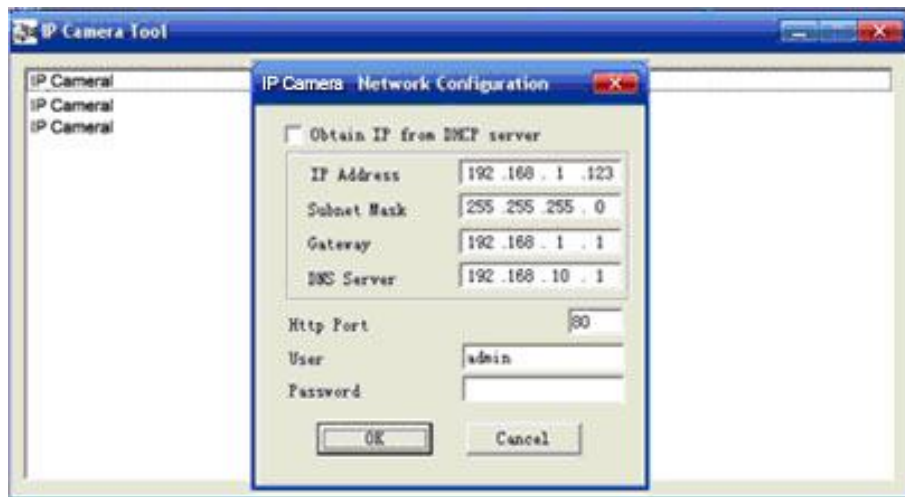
IP Camera Tool

IP Cameral
IP Cameral
IP Cameral

IP Camera Network Configuration

Obtain IP from DHCP server

IP Address 192 .168 . 1 .123
Subnet Mask 255 .255 .255 . 0
Gateway 192 .168 . 1 . 1
DNS Server 192 .168 .10 . 1

Http Port 80
User admin
Password

OK Cancel